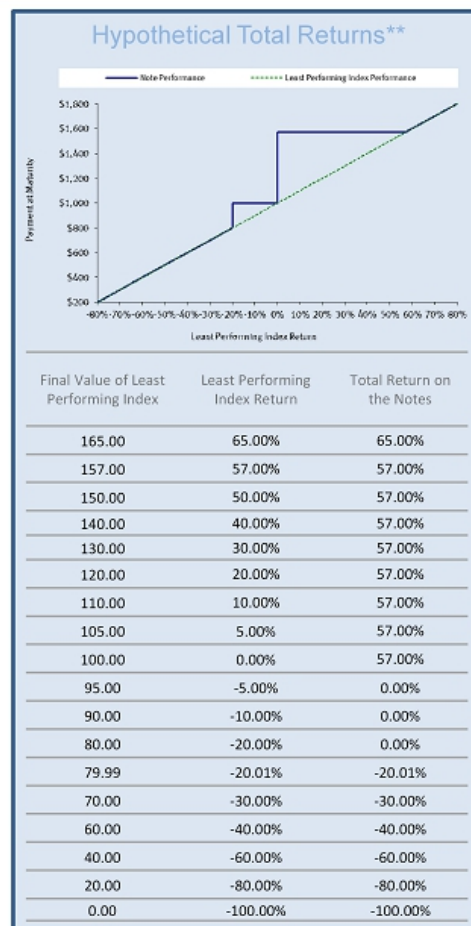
Hypothetical Total Returns**

Note Performance
Least Performing Index Performance

$1,800
$1,600
$1,400
$1,200
$1,000
$800
$600
$400
$200

Payment at Maturity

-80% -70% -60% -50% -40% -30% -20% -10% 0% 10% 20% 30% 40% 50% 60% 70% 80%

Least Performing Index Return

| Final Value of Least Performing Index | Least Performing Index Return | Total Return on the Notes |
|---|---|---|
| 165.00 | 65.00% | 65.00% |
| 157.00 | 57.00% | 57.00% |
| 150.00 | 50.00% | 57.00% |
| 140.00 | 40.00% | 57.00% |
| 130.00 | 30.00% | 57.00% |
| 120.00 | 20.00% | 57.00% |
| 110.00 | 10.00% | 57.00% |
| 105.00 | 5.00% | 57.00% |
| 100.00 | 0.00% | 57.00% |
| 95.00 | -5.00% | 0.00% |
| 90.00 | -10.00% | 0.00% |
| 80.00 | -20.00% | 0.00% |
| 79.99 | -20.01% | -20.01% |
| 70.00 | -30.00% | -30.00% |
| 60.00 | -40.00% | -40.00% |
| 40.00 | -60.00% | -60.00% |
| 20.00 | -80.00% | -80.00% |
| 0.00 | -100.00% | -100.00% |